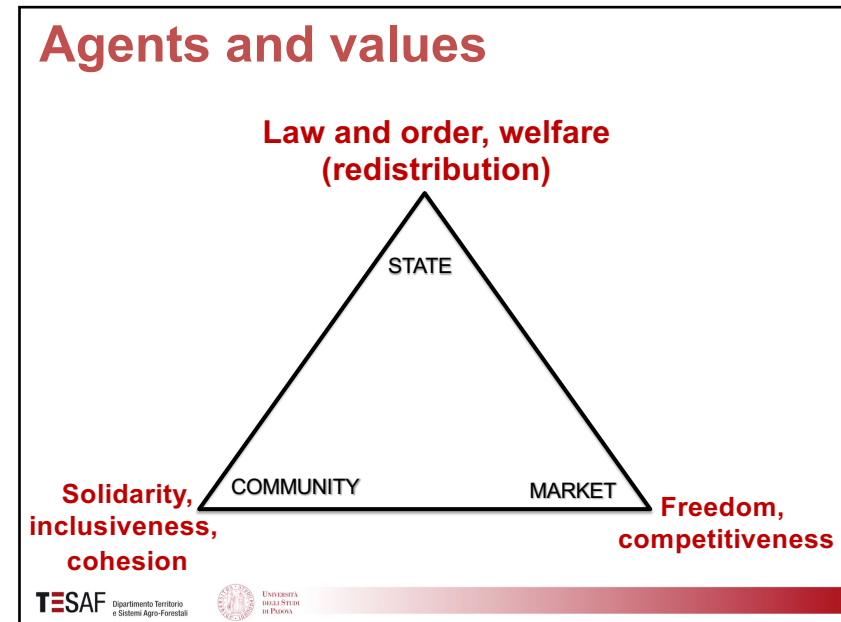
Agents and values

Law and order, welfare (redistribution)

STATE

COMMUNITY

MARKET

Solidarity, inclusiveness, cohesion

Freedom, competitiveness

TESAF Dipartimento Territorio e Sistemi Agro-Forestali

Università degli Studi di Padova